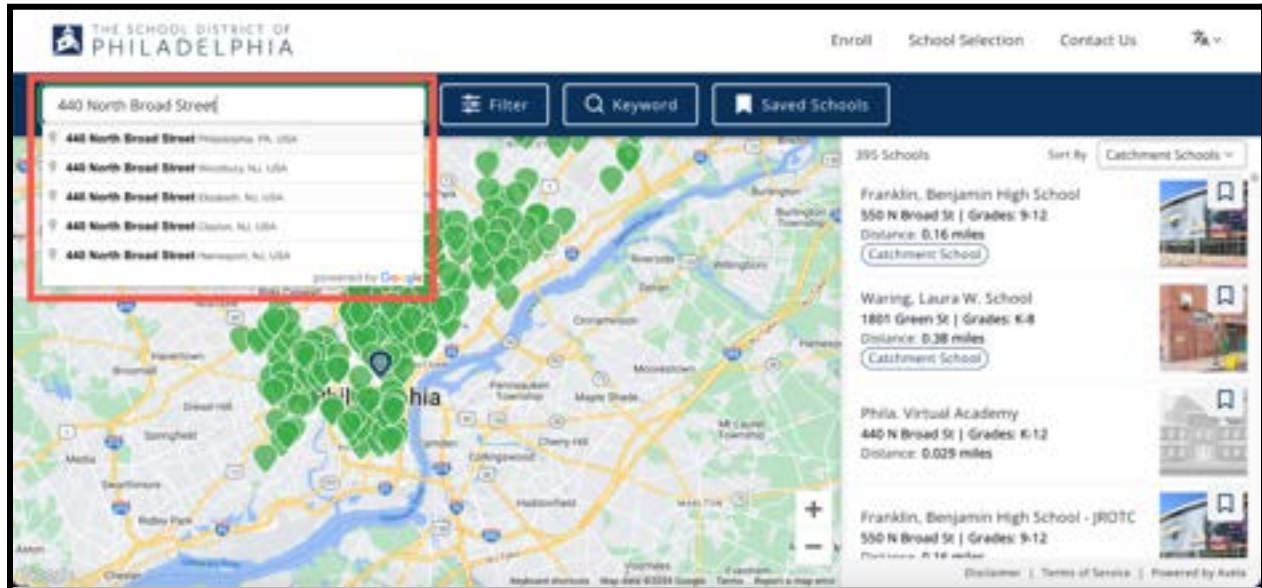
THE SCHOOL DISTRICT OF PHILADELPHIA

Enroll School Selection Contact Us

440 North Broad Street

Filter Keyword Saved Schools

440 North Broad Street Philadelphia, PA, USA
440 North Broad Street Woodbury, NJ, USA
440 North Broad Street Elizabeth, NJ, USA
440 North Broad Street Clayton, NJ, USA
440 North Broad Street Pennsgrove, NJ, USA
powered by Google

395 Schools Sort By Catchment Schools

Franklin, Benjamin High School
550 N Broad St | Grades: 9-12
Distance: 0.16 miles
Catchment School

Waring, Laura W. School
1801 Green St | Grades: K-8
Distance: 0.38 miles
Catchment School

Phila. Virtual Academy
440 N Broad St | Grades: K-12
Distance: 0.029 miles

Franklin, Benjamin High School - JROTC
550 N Broad St | Grades: 9-12
Distance: 0.16 miles

Philadelphia

Burlington
Burlington Township
Riverside
Willingboro
Delran
Cinnaminson
Moorestown
Pennsauken Township
Maple Shade
Mt Laurel Township
Cherry Hill
Camden
Collingswood
Haddonfield
Havertown
Broomall
Drexel Hill
Springfield
Media
Swarthmore
Ridley Park
Chester
Aston
Voorhees

+
−

Keyboard shortcuts Map data ©2024 Google Terms Report a map error
Disclaimer | Terms of Service | Powered by Avela